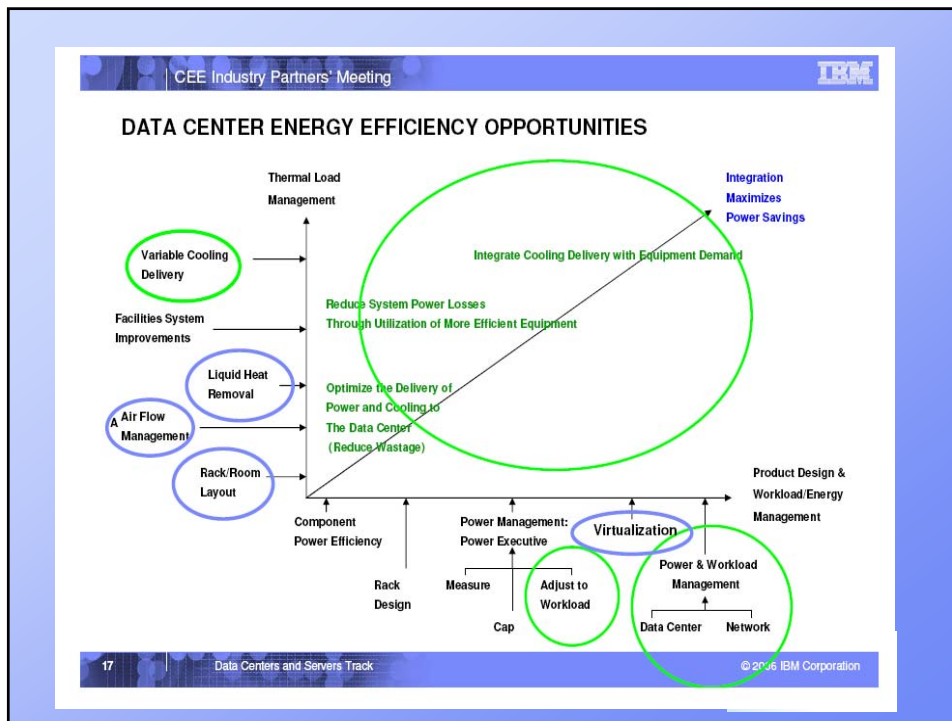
CEE Industry Partners' Meeting

IBM

DATA CENTER ENERGY EFFICIENCY OPPORTUNITIES

Thermal Load Management

Integration Maximizes Power Savings

Variable Cooling Delivery

Integrate Cooling Delivery with Equipment Demand

Reduce System Power Losses Through Utilization of More Efficient Equipment

Facilities System Improvements

Liquid Heat Removal

Optimize the Delivery of Power and Cooling to The Data Center (Reduce Wastage)

A Air Flow Management

Rack/Room Layout

Product Design & Workload/Energy Management

Component Power Efficiency

Rack Design

Power Management: Power Executive

Measure

Cap

Adjust to Workload

Virtualization

Power & Workload Management

Data Center

Network

17

Data Centers and Servers Track

© 2006 IBM Corporation